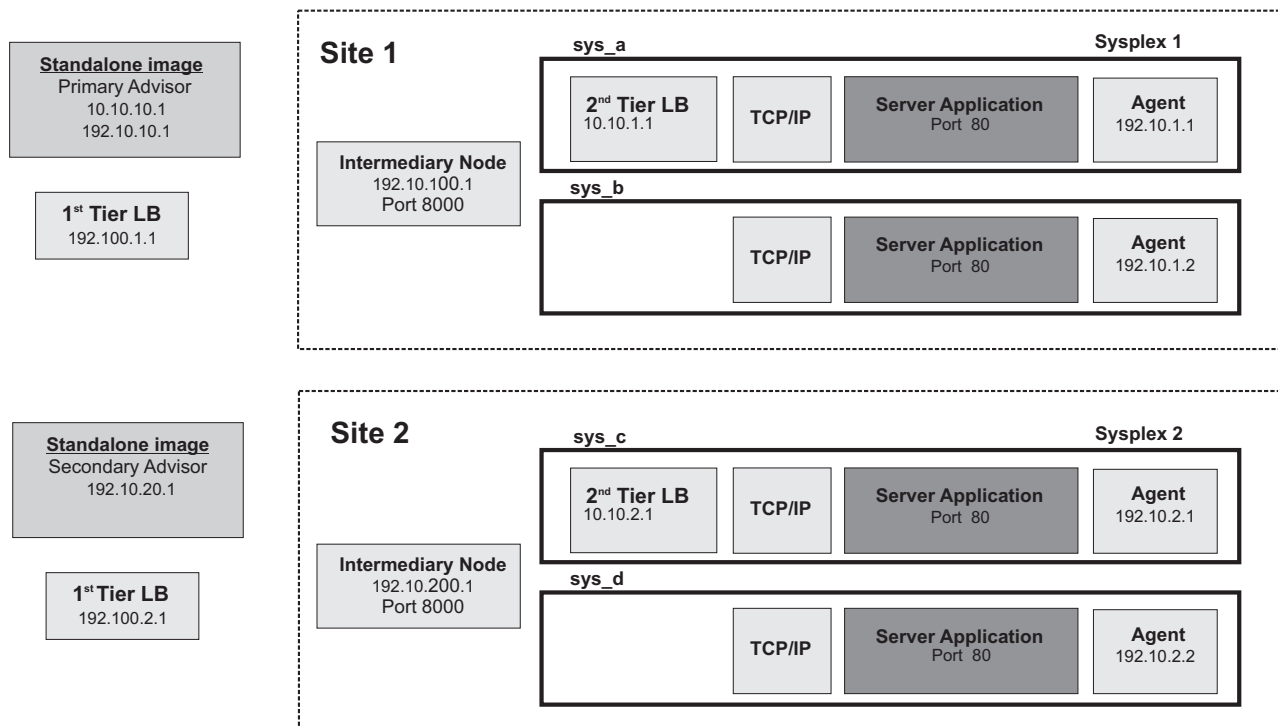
Standalone image
Primary Advisor
10.10.10.1
192.10.10.1

1$^{st}$ Tier LB
192.100.1.1

Site 1

Intermediary Node
192.10.100.1
Port 8000

sys_a

Sysplex 1

2$^{nd}$ Tier LB
10.10.1.1

TCP/IP

Server Application
Port 80

Agent
192.10.1.1

sys_b

TCP/IP

Server Application
Port 80

Agent
192.10.1.2

Standalone image
Secondary Advisor
192.10.20.1

1$^{st}$ Tier LB
192.100.2.1

Site 2

Intermediary Node
192.10.200.1
Port 8000

sys_c

Sysplex 2

2$^{nd}$ Tier LB
10.10.2.1

TCP/IP

Server Application
Port 80

Agent
192.10.2.1

sys_d

TCP/IP

Server Application
Port 80

Agent
192.10.2.2